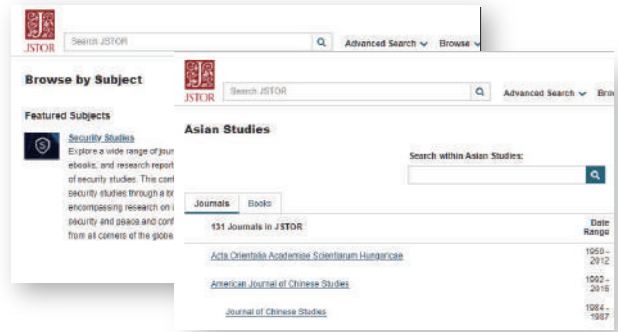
JSTOR
Search JSTOR
Advanced Search
Browse

Browse by Subject

Featured Subjects

Security Studies
Explore a wide range of jour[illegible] ebooks, and research report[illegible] of security studies. This con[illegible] security studies through a br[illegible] encompassing research on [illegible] security and peace and conf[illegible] from all corners of the globe.

JSTOR
Search JSTOR
Advanced Search
Bro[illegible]

Asian Studies

Search within Asian Studies:

Journals
Books

131 Journals in JSTOR
Date Range

Acta Orientalia Academiae Scientiarum Hungaricae
1950 - 2012

American Journal of Chinese Studies
1992 - 2016

Journal of Chinese Studies
1984 - 1987